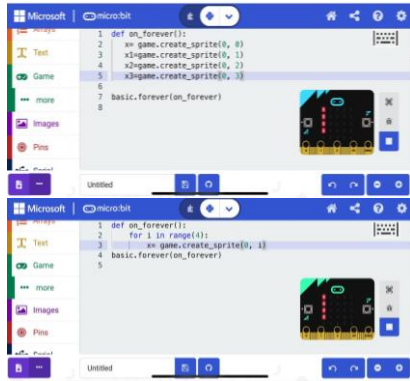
Microsoft | micro:bit

Arrays
Text
Game
more
Images
Pins
Serial

1 def on_forever():
2     x= game.create_sprite(0, 0)
3     x1=game.create_sprite(0, 1)
4     x2=game.create_sprite(0, 2)
5     x3=game.create_sprite(0, 3)
6
7 basic.forever(on_forever)
8

Untitled

Microsoft | micro:bit

Text
Game
more
Images
Pins
Serial

1 def on_forever():
2     for i in range(4):
3         x= game.create_sprite(0, i)
4 basic.forever(on_forever)
5

Untitled